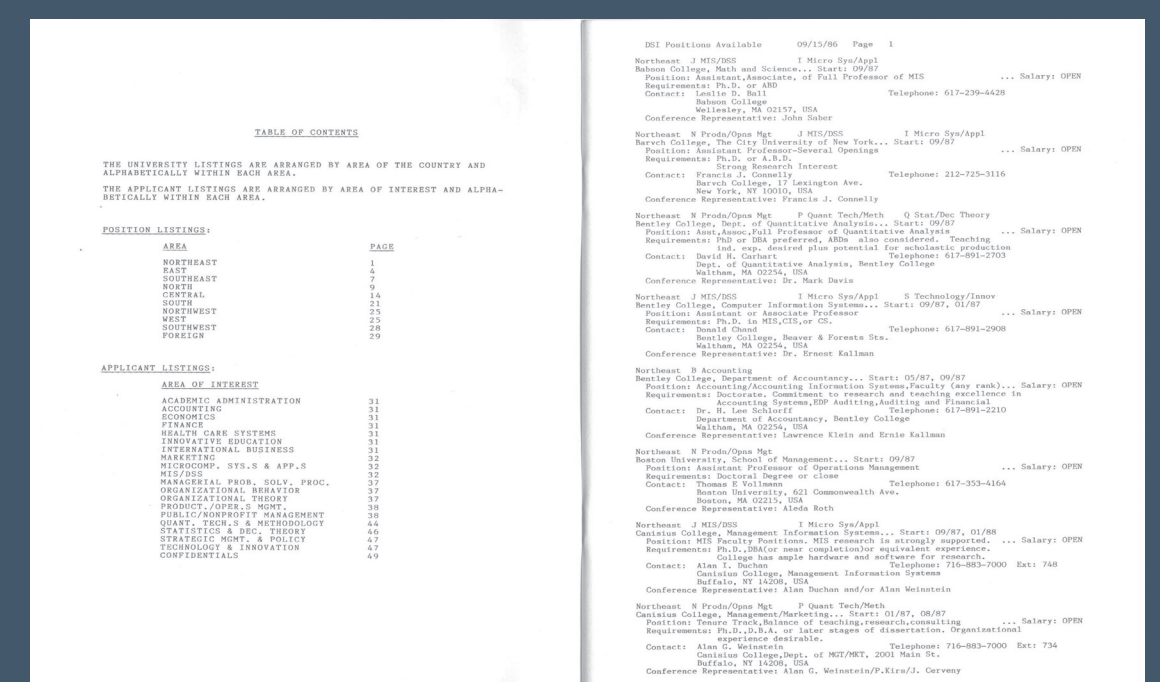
TABLE OF CONTENTS

THE UNIVERSITY LISTINGS ARE ARRANGED BY AREA OF THE COUNTRY AND ALPHABETICALLY WITHIN EACH AREA.

THE APPLICANT LISTINGS ARE ARRANGED BY AREA OF INTEREST AND ALPHABETICALLY WITHIN EACH AREA.

POSITION LISTINGS:

| AREA | PAGE |
|---|---|
| NORTHEAST | 1 |
| EAST | 4 |
| SOUTHEAST | 7 |
| NORTH | 9 |
| CENTRAL | 14 |
| SOUTH | 21 |
| NORTHWEST | 25 |
| WEST | 25 |
| SOUTHWEST | 28 |
| FOREIGN | 29 |

APPLICANT LISTINGS:

| AREA OF INTEREST | |
|---|---|
| ACADEMIC ADMINISTRATION | 31 |
| ACCOUNTING | 31 |
| ECONOMICS | 31 |
| FINANCE | 31 |
| HEALTH CARE SYSTEMS | 31 |
| INNOVATIVE EDUCATION | 31 |
| INTERNATIONAL BUSINESS | 31 |
| MARKETING | 32 |
| MICROCOMP. SYS.S & APP.S | 32 |
| MIS/DSS | 32 |
| MANAGERIAL PROB. SOLV. PROC. | 37 |
| ORGANIZATIONAL BEHAVIOR | 37 |
| ORGANIZATIONAL THEORY | 37 |
| PRODUCT./OPER.S MGMT. | 38 |
| PUBLIC/NONPROFIT MANAGEMENT | 38 |
| QUANT. TECH.S & METHODOLOGY | 44 |
| STATISTICS & DEC. THEORY | 46 |
| STRATEGIC MGMT. & POLICY | 47 |
| TECHNOLOGY & INNOVATION | 47 |
| CONFIDENTIALS | 49 |

DSI Positions Available 09/15/86 Page 1

Northeast J MIS/DSS I Micro Sys/Appl
Babson College, Math and Science... Start: 09/87
Position: Assistant,Associate, of Full Professor of MIS ... Salary: OPEN
Requirements: Ph.D. or ABD
Contact: Leslie D. Ball Telephone: 617-239-4428
Babson College
Wellesley, MA 02157, USA
Conference Representative: John Saber

Northeast N Prodn/Opns Mgt J MIS/DSS I Micro Sys/Appl
Barvch College, The City University of New York... Start: 09/87
Position: Assistant Professor-Several Openings ... Salary: OPEN
Requirements: Ph.D. or A.B.D.
Strong Research Interest
Contact: Francis J. Connelly Telephone: 212-725-3116
Barvch College, 17 Lexington Ave.
New York, NY 10010, USA
Conference Representative: Francis J. Connelly

Northeast N Prodn/Opns Mgt P Quant Tech/Meth Q Stat/Dec Theory
Bentley College, Dept. of Quantitative Analysis... Start: 09/87
Position: Asst,Assoc,Full Professor of Quantitative Analysis ... Salary: OPEN
Requirements: PhD or DBA preferred, ABDs also considered. Teaching ind. exp. desired plus potential for scholastic production
Contact: David H. Carhart Telephone: 617-891-2703
Dept. of Quantitative Analysis, Bentley College
Waltham, MA 02254, USA
Conference Representative: Dr. Mark Davis

Northeast J MIS/DSS I Micro Sys/Appl S Technology/Innov
Bentley College, Computer Information Systems... Start: 09/87, 01/87
Position: Assistant or Associate Professor ... Salary: OPEN
Requirements: Ph.D. in MIS,CIS,or CS.
Contact: Donald Chand Telephone: 617-891-2908
Bentley College, Beaver & Forests Sts.
Waltham, MA 02254, USA
Conference Representative: Dr. Ernest Kallman

Northeast B Accounting
Bentley College, Department of Accountancy... Start: 05/87, 09/87
Position: Accounting/Accounting Information Systems,Faculty (any rank)... Salary: OPEN
Requirements: Doctorate. Commitment to research and teaching excellence in Accounting Systems,EDP Auditing,Auditing and Financial
Contact: Dr. H. Lee Schlorff Telephone: 617-891-2210
Department of Accountancy, Bentley College
Waltham, MA 02254, USA
Conference Representative: Lawrence Klein and Ernie Kallman

Northeast N Prodn/Opns Mgt
Boston University, School of Management... Start: 09/87
Position: Assistant Professor of Operations Management ... Salary: OPEN
Requirements: Doctoral Degree or close
Contact: Thomas E Vollmann Telephone: 617-353-4164
Boston University, 621 Commonwealth Ave.
Boston, MA 02215, USA
Conference Representative: Aleda Roth

Northeast J MIS/DSS I Micro Sys/Appl
Canisius College, Management Information Systems... Start: 09/87, 01/88
Position: MIS Faculty Positions. MIS research is strongly supported. ... Salary: OPEN
Requirements: Ph.D.,DBA(or near completion)or equivalent experience. College has ample hardware and software for research.
Contact: Alan I. Duchan Telephone: 716-883-7000 Ext: 748
Canisius College, Management Information Systems
Buffalo, NY 14208, USA
Conference Representative: Alan Duchan and/or Alan Weinstein

Northeast N Prodn/Opns Mgt P Quant Tech/Meth
Canisius College, Management/Marketing... Start: 01/87, 08/87
Position: Tenure Track,Balance of teaching,research,consulting ... Salary: OPEN
Requirements: Ph.D.,D.B.A. or later stages of dissertation. Organizational experience desirable.
Contact: Alan G. Weinstein Telephone: 716-883-7000 Ext: 734
Canisius College,Dept. of MGT/MKT, 2001 Main St.
Buffalo, NY 14208, USA
Conference Representative: Alan G. Weinstein/P.Kirs/J. Cerveny